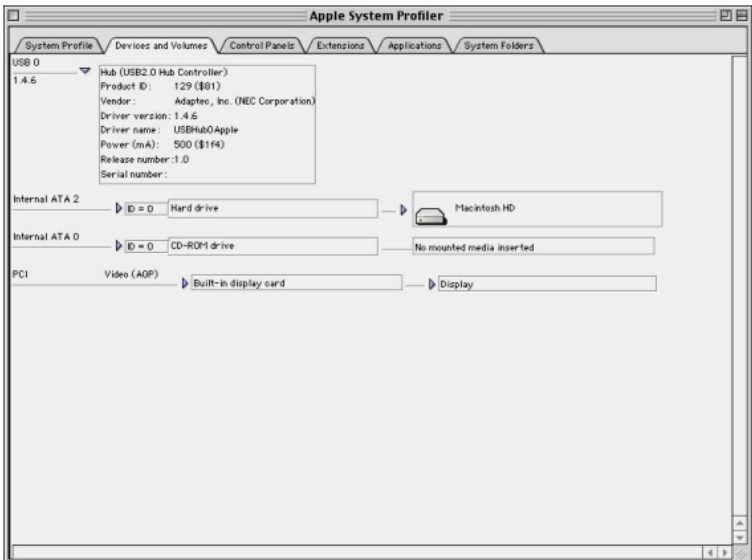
Apple System Profiler

System Profile
Devices and Volumes
Control Panels
Extensions
Applications
System Folders

USB 0
1.4.6

Hub (USB2.0 Hub Controller)
Product ID: 129 ($81)
Vendor: Adaptec, Inc. (NEC Corporation)
Driver version: 1.4.6
Driver name: USBHub0Apple
Power (mA): 500 ($1f4)
Release number: 1.0
Serial number:

Internal ATA 2
ID = 0 Hard drive
Macintosh HD

Internal ATA 0
ID = 0 CD-ROM drive
No mounted media inserted

PCI
Video (AGP)
Built-in display card
Display